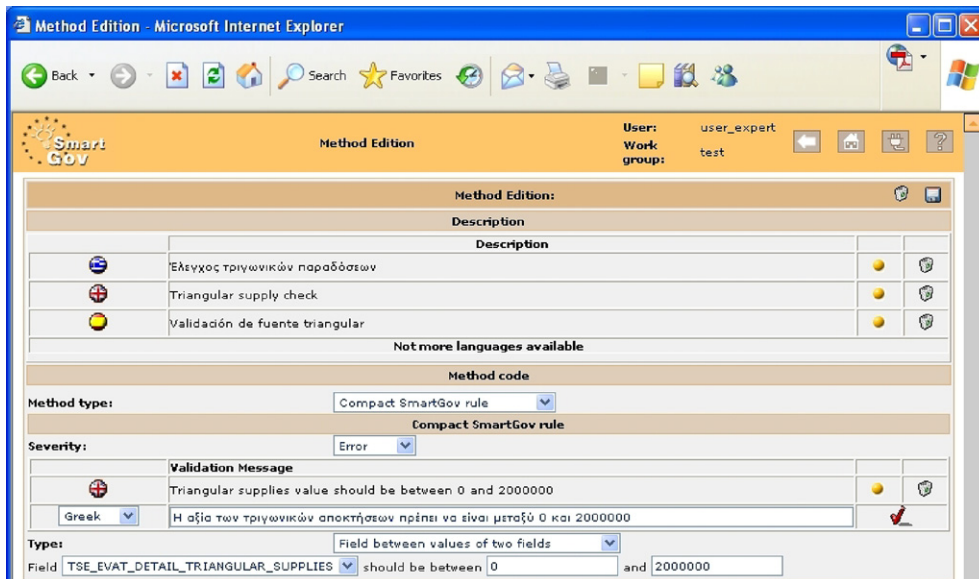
Method Edition - Microsoft Internet Explorer

Back Search Favorites

Smart Gov

Method Edition

User: user_expert
Work group: test

Method Edition:

Description

Description

Έλεγχος τριγωνικών παραδόσεων

Triangular supply check

Validación de fuente triangular

Not more languages available

Method code

Method type: Compact SmartGov rule

Compact SmartGov rule

Severity: Error

Validation Message

Triangular supplies value should be between 0 and 2000000

Greek Η αξία των τριγωνικών αποκτήσεων πρέπει να είναι μεταξύ 0 και 2000000

Type: Field between values of two fields

Field TSE_EVAT_DETAIL_TRIANGULAR_SUPPLIES should be between 0 and 2000000